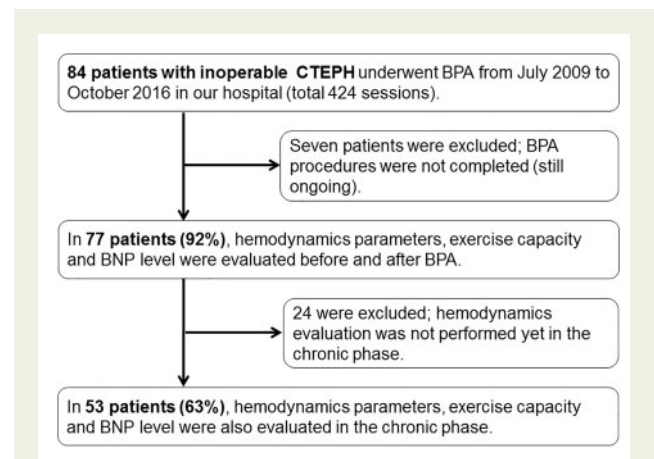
**84 patients with inoperable CTEPH** underwent BPA from July 2009 to October 2016 in our hospital (total 424 sessions).

Seven patients were excluded; BPA procedures were not completed (still ongoing).

In **77 patients (92%)**, hemodynamics parameters, exercise capacity and BNP level were evaluated before and after BPA.

24 were excluded; hemodynamics evaluation was not performed yet in the chronic phase.

In **53 patients (63%)**, hemodynamics parameters, exercise capacity and BNP level were also evaluated in the chronic phase.